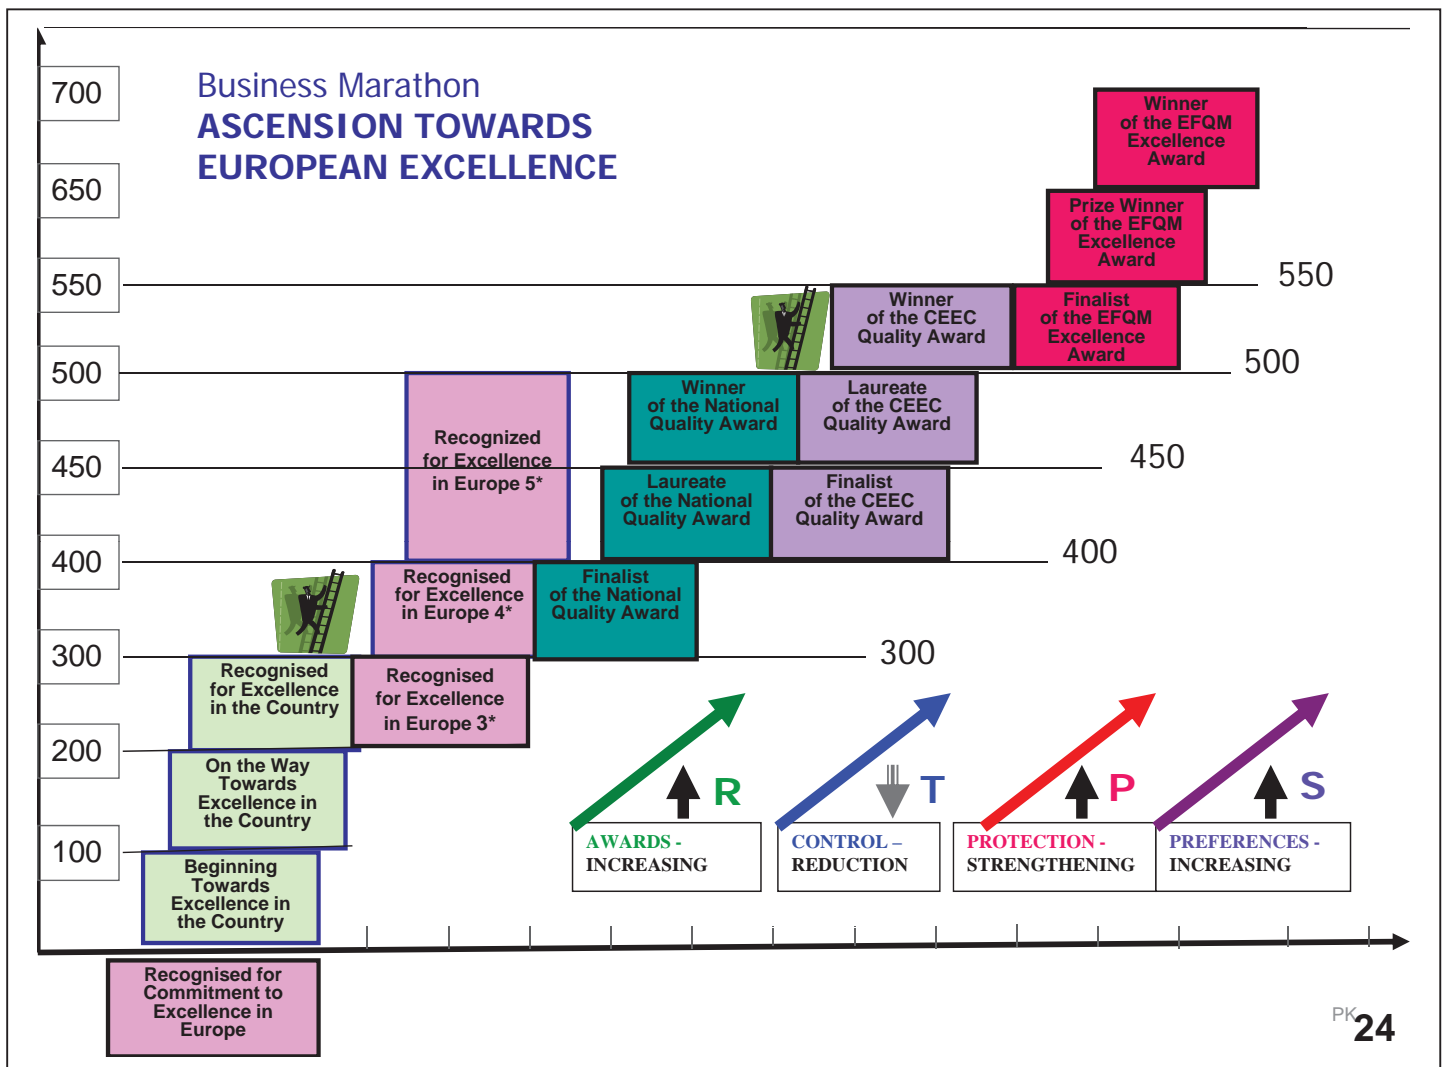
Business Marathon
ASCENSION TOWARDS
EUROPEAN EXCELLENCE

700
650
550
500
450
400
300
200
100

Winner of the EFQM Excellence Award

Prize Winner of the EFQM Excellence Award

550

Winner of the CEEC Quality Award

Finalist of the EFQM Excellence Award

500

Recognized for Excellence in Europe 5*

Winner of the National Quality Award

Laureate of the CEEC Quality Award

450

Laureate of the National Quality Award

Finalist of the CEEC Quality Award

400

Recognised for Excellence in Europe 4*

Finalist of the National Quality Award

300

Recognised for Excellence in the Country

Recognised for Excellence in Europe 3*

On the Way Towards Excellence in the Country

Beginning Towards Excellence in the Country

Recognised for Commitment to Excellence in Europe

R
AWARDS - INCREASING

T
CONTROL – REDUCTION

P
PROTECTION - STRENGTHENING

S
PREFERENCES - INCREASING

PK 24